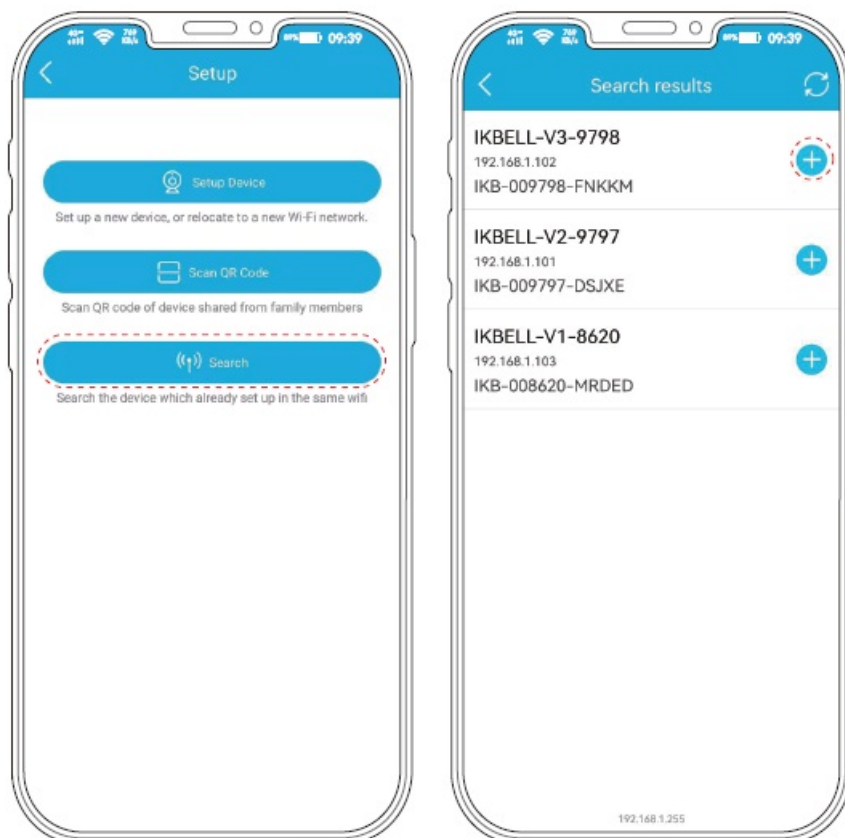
09:39

Setup

Setup Device

Set up a new device, or relocate to a new Wi-Fi network.

Scan QR Code

Scan QR code of device shared from family members

Search

Search the device which already set up in the same wifi

09:39

Search results

IKBELL-V3-9798
192.168.1.102
IKB-009798-FNKKM

IKBELL-V2-9797
192.168.1.101
IKB-009797-DSJXE

IKBELL-V1-8620
192.168.1.103
IKB-008620-MRDED

192.168.1.255